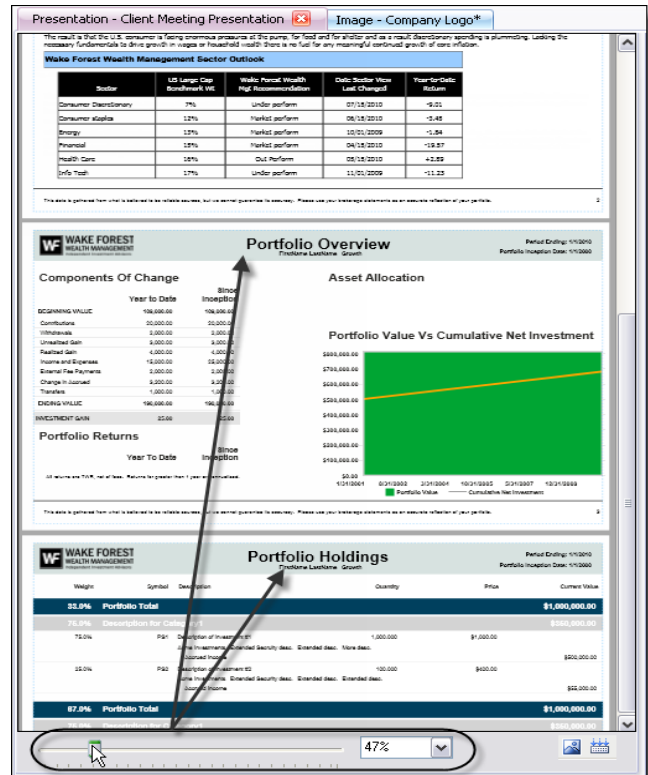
Presentation - Client Meeting Presentation | Image - Company Logo*

The result is that the U.S. consumer is facing enormous pressure at the pump, for food and for shelter and as a result discretionary spending is plummeting. Lacking the necessary fundamentals to drive growth in wages or household wealth there is no fuel for any meaningful continued growth of core inflation.

Wake Forest Wealth Management Sector Outlook

| Sector | US Large Cap Benchmark Wt | Wake Forest Wealth Mgt Recommendation | Date Sector View Last Changed | Year-to-Date Return |
|---|---|---|---|---|
| Consumer Discretionary | 7% | Under perform | 07/18/2010 | -9.01 |
| Consumer staples | 12% | Market perform | 08/18/2010 | -5.45 |
| Energy | 13% | Market perform | 10/01/2009 | -1.84 |
| Financial | 15% | Market perform | 04/18/2010 | -19.57 |
| Health Care | 16% | Out Perform | 05/18/2010 | +2.59 |
| Info Tech | 17% | Under perform | 11/01/2009 | -11.23 |

This data is gathered from what is believed to be reliable sources, but we cannot guarantee its accuracy. Please use your brokerage statements as an accurate reflection of your portfolio. 3

WAKE FOREST WEALTH MANAGEMENT

Portfolio Overview
FirstName LastName Growth

Period Ending: 1/1/2010
Portfolio Inception Date: 1/1/2000

Components Of Change

| | Year to Date | Since Inception |
|---|---|---|
| BEGINNING VALUE | 100,000.00 | 100,000.00 |
| Contributions | 20,000.00 | 20,000.00 |
| Withdrawals | 2,000.00 | 2,000.00 |
| Unrealized Gain | 3,000.00 | 3,000.00 |
| Realized Gain | 4,000.00 | 4,000.00 |
| Income and Expenses | 10,000.00 | 10,000.00 |
| External Fee Payments | 2,000.00 | 2,000.00 |
| Change in Accrued | 3,000.00 | 3,000.00 |
| Transfers | 1,000.00 | 1,000.00 |
| ENDING VALUE | 150,000.00 | 150,000.00 |
| INVESTMENT GAIN | 25.00 | 25.00 |

Portfolio Returns

Year To Date | Since Inception

All returns are TWR, net of fees. Returns for greater than 1 year are annualized.

Asset Allocation

Portfolio Value Vs Cumulative Net Investment

$800,000.00
$700,000.00
$600,000.00
$500,000.00
$400,000.00
$300,000.00
$200,000.00
$100,000.00
$0.00
1/31/2001 8/31/2003 2/31/2004 10/31/2005 5/31/2007 12/31/2008
Portfolio Value — Cumulative Net Investment

This data is gathered from what is believed to be reliable sources, but we cannot guarantee its accuracy. Please use your brokerage statements as an accurate reflection of your portfolio. 4

WAKE FOREST WEALTH MANAGEMENT

Portfolio Holdings
FirstName LastName Growth

Period Ending: 1/1/2010
Portfolio Inception Date: 1/1/2000

| Weight | Symbol | Description | Quantity | Price | Current Value |
|---|---|---|---|---|---|
| 33.0% | | Portfolio Total | | | $1,000,000.00 |
| 75.0% | | Description for Category 1 | | | $350,000.00 |
| 75.0% | PS1 | Description of Investment #1 Acme Investments. Extended Security desc. Extended desc. More desc. Accrued Income | 1,000.000 | $1,000.00 | $500,000.00 |
| 25.0% | PS2 | Description of Investment #2 Acme Investments. Extended Security desc. Extended desc. Accrued Income | 100.000 | $400.00 | $55,000.00 |
| 67.0% | | Portfolio Total | | | $1,000,000.00 |
| 75.0% | | Description for Category 1 | | | $350,000.00 |

47%